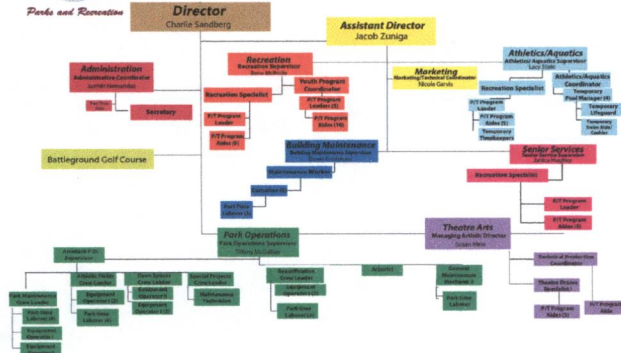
Parks and Recreation

Director
Charlie Sandberg

Assistant Director
Jacob Zuniga

Administration
Administrative Coordinator
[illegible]

Part-Time
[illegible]

Secretary

Recreation
Recreation Supervisor
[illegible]

Recreation Specialist

Youth Program Coordinator

P/T Program Leader (3)

P/T Program Aides (10)

P/T Program Leader

P/T Program Aides (6)

Marketing
Marketing/Technical Coordinator
Nicole Gerds

Athletics/Aquatics
Athletics/Aquatics Supervisor
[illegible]

Recreation Specialist

Athletics/Aquatics Coordinator

P/T Program Leader

P/T Program Aides (5)

Temporary Timekeepers

Temporary Pool Manager (4)

Temporary Lifeguard

Temporary Swim Aide/ Cashier

Battleground Golf Course

Building Maintenance
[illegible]

Maintenance Worker

Custodian (6)

Part-Time Laborer (3)

Senior Services
Senior Service Supervisor
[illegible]

Recreation Specialist

P/T Program Leader

P/T Program Aides (4)

Park Operations
Park Operations Supervisor
Tiffany McClellan

Assistant P.O. Supervisor

Park Maintenance Crew Leader

Park Crew Laborer

Equipment Operator I

Equipment Operator II

Athletic Fields Crew Leader

Equipment Operator I (2)

Park Crew Laborer (4)

Open Spaces Crew Leader

Equipment Operator I (2)

Equipment Operator I (2)

Special Projects Coordinator

Maintenance Technician

Beautification Crew Leader

Equipment Operator I (2)

Park Crew Laborer (3)

Arborist

General Maintenance Mechanic I

Park Crew Laborer

Theatre Arts
Managing Artistic Director
Susan Mele

Technical Production Coordinator

Theatre Drama Specialist

P/T Program Aides (3)

P/T Program Aide